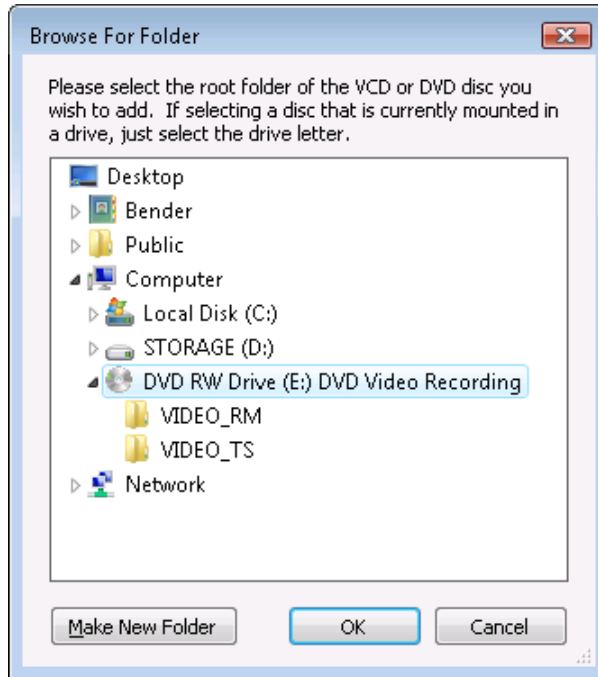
Browse For Folder

Please select the root folder of the VCD or DVD disc you wish to add. If selecting a disc that is currently mounted in a drive, just select the drive letter.

Desktop
Bender
Public
Computer
Local Disk (C:)
STORAGE (D:)
DVD RW Drive (E:) DVD Video Recording
VIDEO_RM
VIDEO_TS
Network

Make New Folder
OK
Cancel